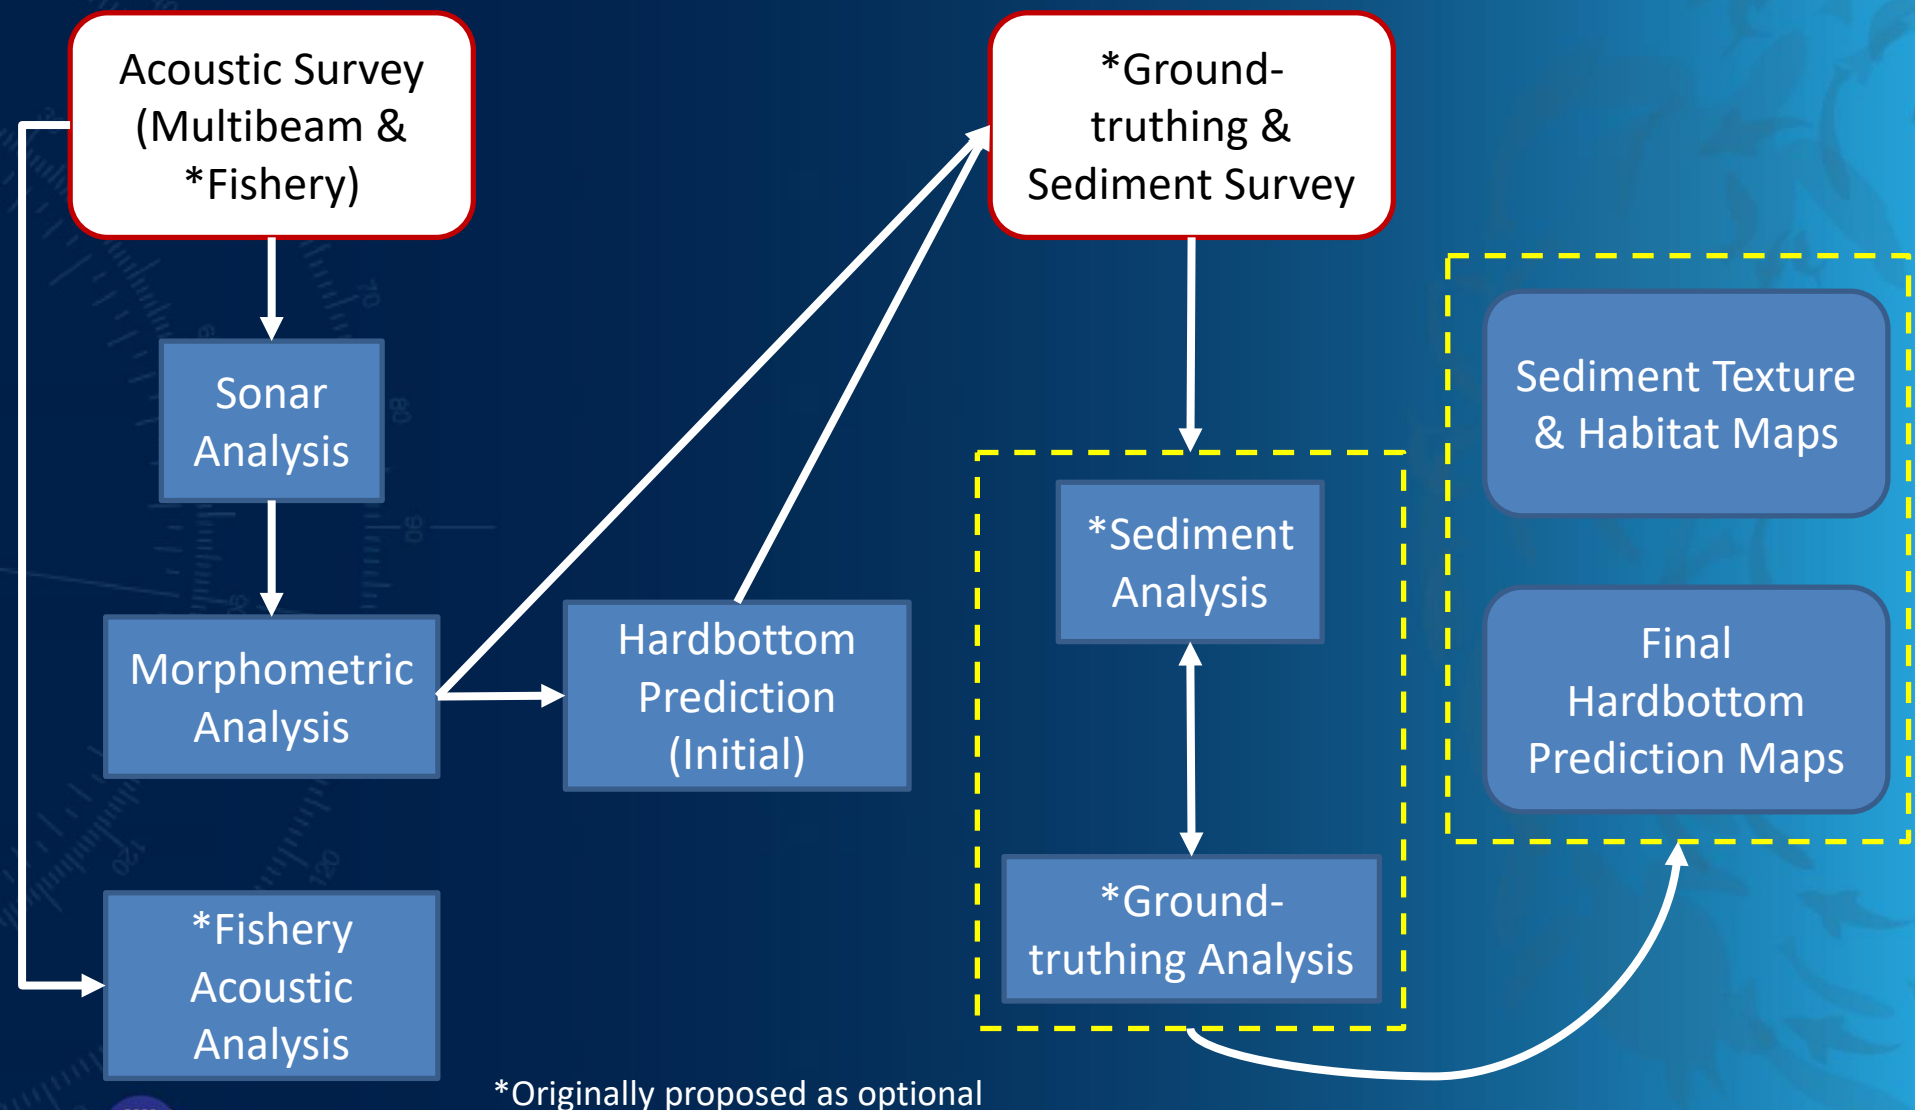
Acoustic Survey (Multibeam & *Fishery)

*Groundtruthing & Sediment Survey

Sonar Analysis

Morphometric Analysis

Hardbottom Prediction (Initial)

*Sediment Analysis

*Groundtruthing Analysis

Sediment Texture & Habitat Maps

Final Hardbottom Prediction Maps

*Fishery Acoustic Analysis

*Originally proposed as optional